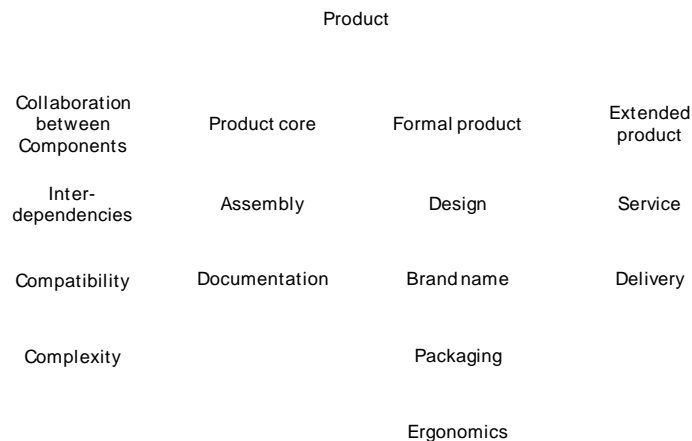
Product

Collaboration between Components

Inter-dependencies

Compatibility

Complexity

Product core

Assembly

Documentation

Formal product

Design

Brand name

Packaging

Ergonomics

Extended product

Service

Delivery